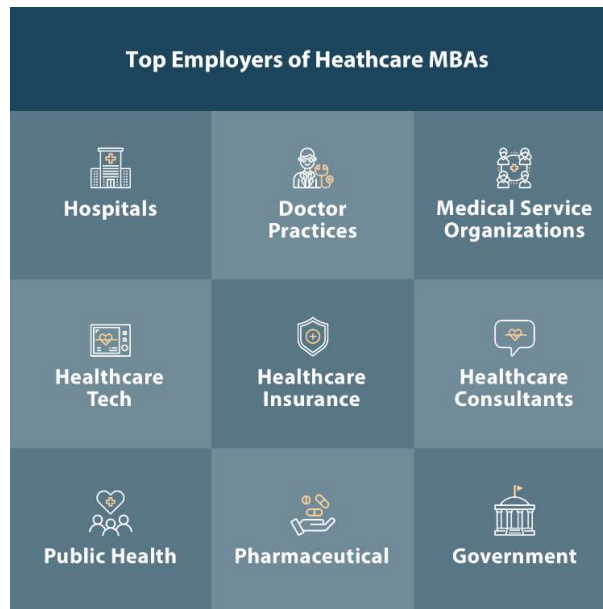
Top Employers of Heathcare MBAs

| Hospitals | Doctor Practices | Medical Service Organizations |
|---|---|---|
| Healthcare Tech | Healthcare Insurance | Healthcare Consultants |
| Public Health | Pharmaceutical | Government |